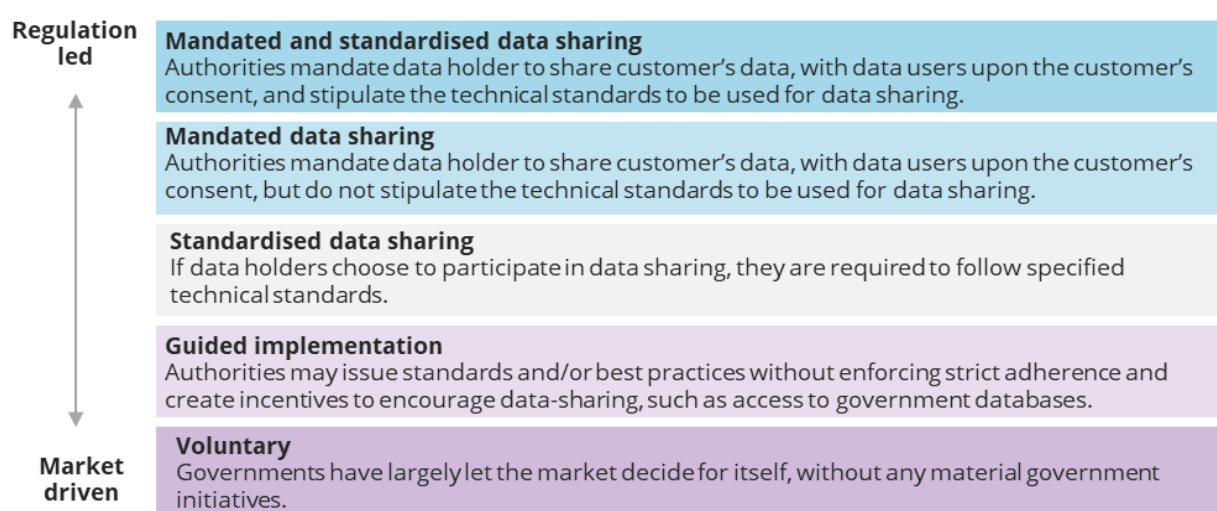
Regulation led

Mandated and standardised data sharing
Authorities mandate data holder to share customer's data, with data users upon the customer's consent, and stipulate the technical standards to be used for data sharing.

Mandated data sharing
Authorities mandate data holder to share customer's data, with data users upon the customer's consent, but do not stipulate the technical standards to be used for data sharing.

Standardised data sharing
If data holders choose to participate in data sharing, they are required to follow specified technical standards.

Guided implementation
Authorities may issue standards and/or best practices without enforcing strict adherence and create incentives to encourage data-sharing, such as access to government databases.

Voluntary
Governments have largely let the market decide for itself, without any material government initiatives.

Market driven